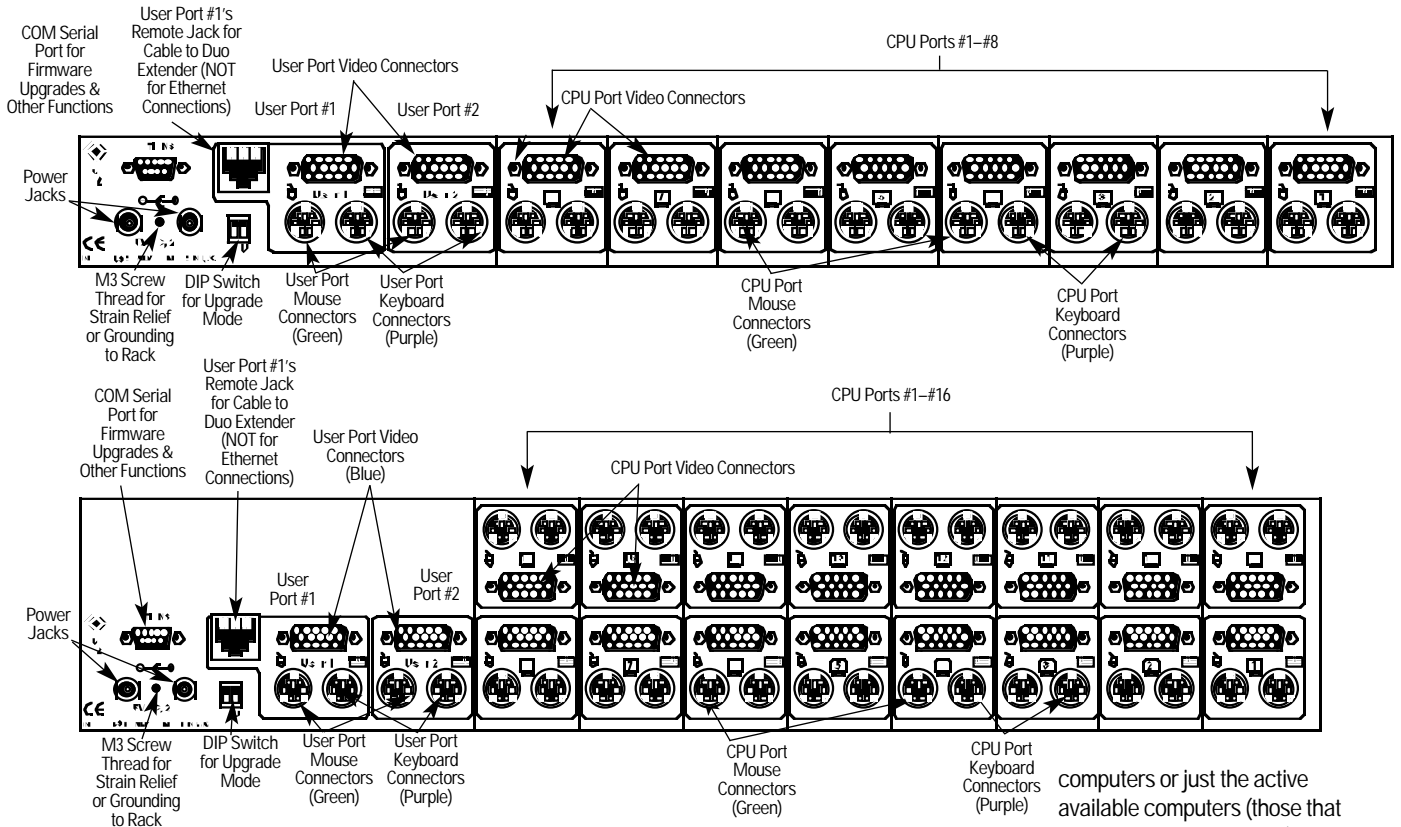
COM Serial Port for Firmware Upgrades & Other Functions

User Port #1's Remote Jack for Cable to Duo Extender (NOT for Ethernet Connections)

User Port Video Connectors

CPU Ports #1–#8

User Port #1

User Port #2

CPU Port Video Connectors

Power Jacks

M3 Screw Thread for Strain Relief or Grounding to Rack

DIP Switch for Upgrade Mode

User Port Mouse Connectors (Green)

User Port Keyboard Connectors (Purple)

CPU Port Mouse Connectors (Green)

CPU Port Keyboard Connectors (Purple)

COM Serial Port for Firmware Upgrades & Other Functions

User Port #1's Remote Jack for Cable to Duo Extender (NOT for Ethernet Connections)

User Port Video Connectors (Blue)

CPU Ports #1–#16

CPU Port Video Connectors

User Port #1

User Port #2

Power Jacks

M3 Screw Thread for Strain Relief or Grounding to Rack

DIP Switch for Upgrade Mode

User Port Mouse Connectors (Green)

User Port Keyboard Connectors (Purple)

CPU Port Mouse Connectors (Green)

CPU Port Keyboard Connectors (Purple)

computers or just the active available computers (those that